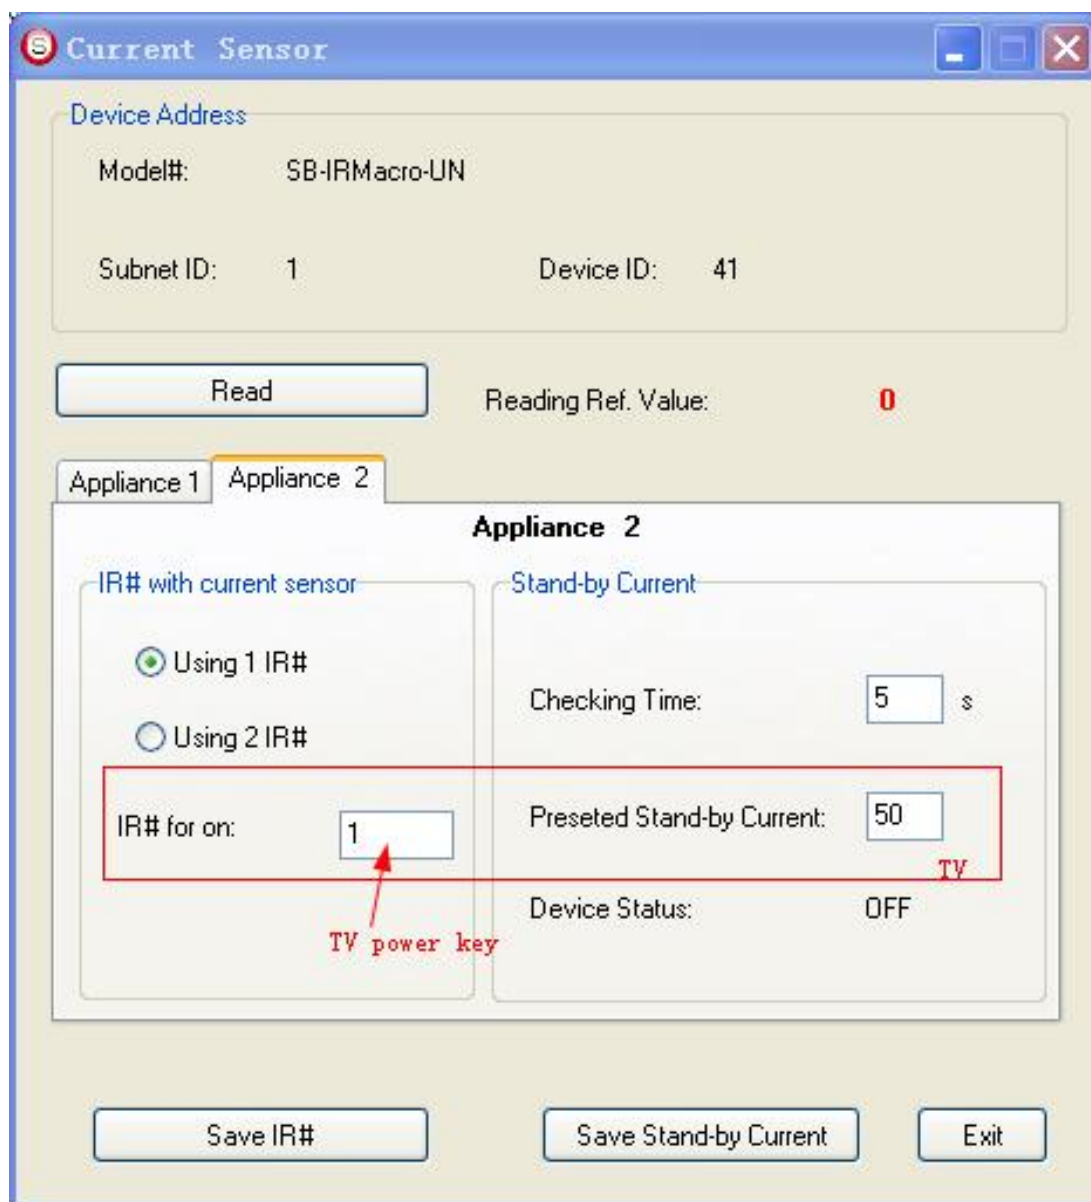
Current Sensor

Device Address

Model#: SB-IRMacro-UN

Subnet ID: 1 Device ID: 41

Read

Reading Ref. Value: 0

Appliance 1 Appliance 2

Appliance 2

IR# with current sensor

Using 1 IR#

Using 2 IR#

IR# for on: 1

TV power key

Stand-by Current

Checking Time: 5 s

Preseted Stand-by Current: 50

TV

Device Status: OFF

Save IR#

Save Stand-by Current

Exit